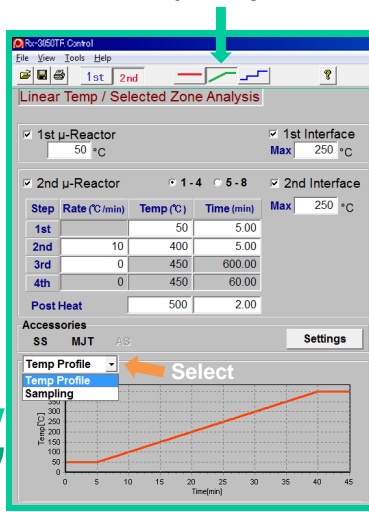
Rx-3050TR Control
File View Tools Help
1st 2nd
?
Linear Temp / Selected Zone Analysis

☑ 1st μ-Reactor
50 °C

☑ 1st Interface
Max 250 °C

☑ 2nd μ-Reactor
1 - 4 5 - 8

☑ 2nd Interface
Max 250 °C

| Step | Rate (℃/min) | Temp (℃) | Time (min) |
|---|---|---|---|
| 1st | | 50 | 5.00 |
| 2nd | 10 | 400 | 5.00 |
| 3rd | 0 | 450 | 600.00 |
| 4th | 0 | 450 | 60.00 |
| Post Heat | | 500 | 2.00 |

Accessories
SS MJT AS
Settings

Temp Profile
Temp Profile
Sampling
Select

Temp[℃]
450
400
350
300
250
200
150
100
50
0
0 5 10 15 20 25 30 35 40 45
Time[min]